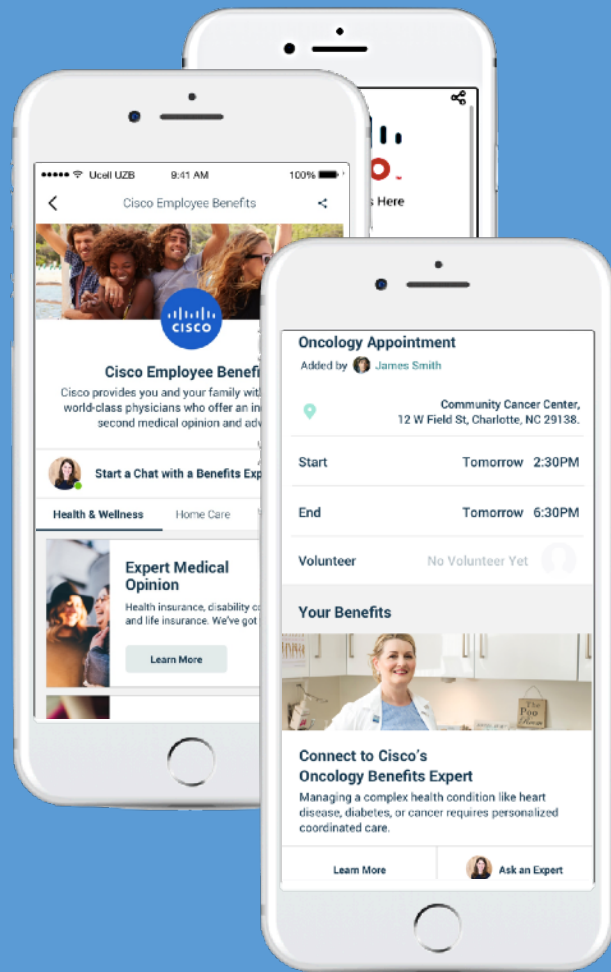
s Here

Ucell UZB 9:41 AM 100%

Cisco Employee Benefits

CISCO

Cisco Employee Benefi

Cisco provides you and your family wit world-class physicians who offer an in second medical opinion and adv

Start a Chat with a Benefits Exp

Health & Wellness

Home Care

Expert Medical Opinion

Health insurance, disability c and life insurance. We've got

Learn More

Oncology Appointment

Added by James Smith

Community Cancer Center, 12 W Field St, Charlotte, NC 29138.

| Start | Tomorrow 2:30PM |
|---|---|
| End | Tomorrow 6:30PM |
| Volunteer | No Volunteer Yet |

Your Benefits

The Poo Room

Connect to Cisco's Oncology Benefits Expert

Managing a complex health condition like heart disease, diabetes, or cancer requires personalized coordinated care.

Learn More

Ask an Expert